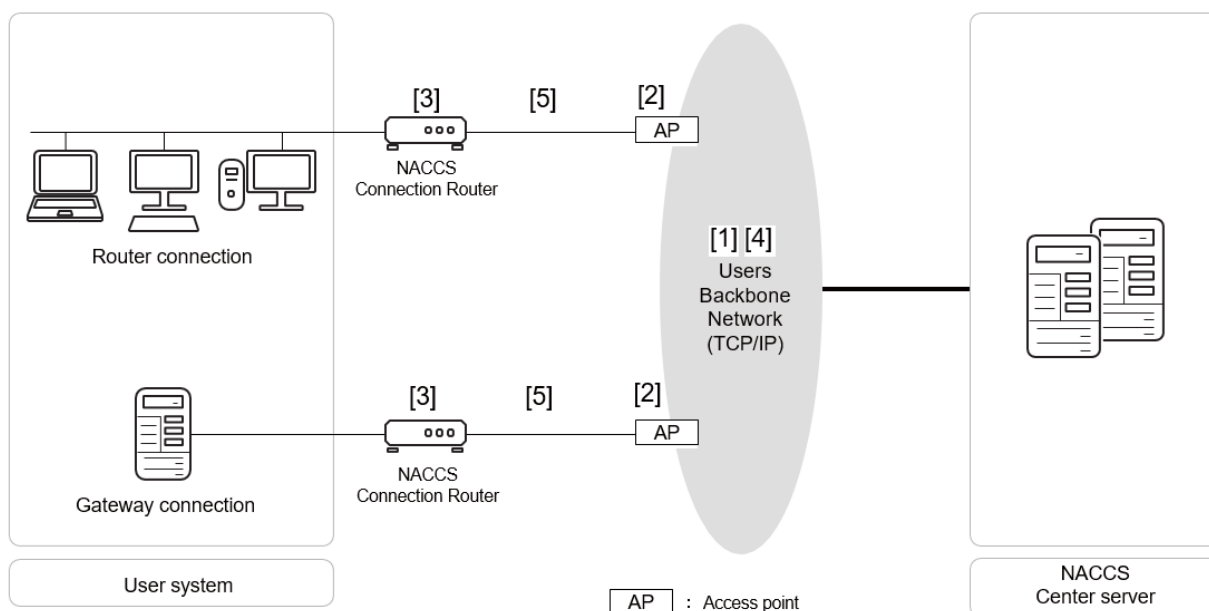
[3]

[5]

[2]

AP

NACCS Connection Router

Router connection

[1] [4]

Users Backbone Network (TCP/IP)

[3]

[5]

[2]

AP

NACCS Connection Router

Gateway connection

User system

AP : Access point

NACCS Center server